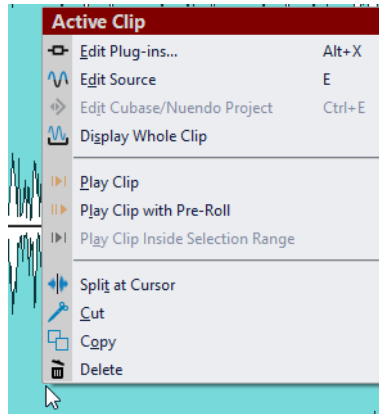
Active Clip

Edit Plug-ins... Alt+X
Edit Source E
Edit Cubase/Nuendo Project Ctrl+E
Display Whole Clip

Play Clip
Play Clip with Pre-Roll
Play Clip Inside Selection Range

Split at Cursor
Cut
Copy
Delete